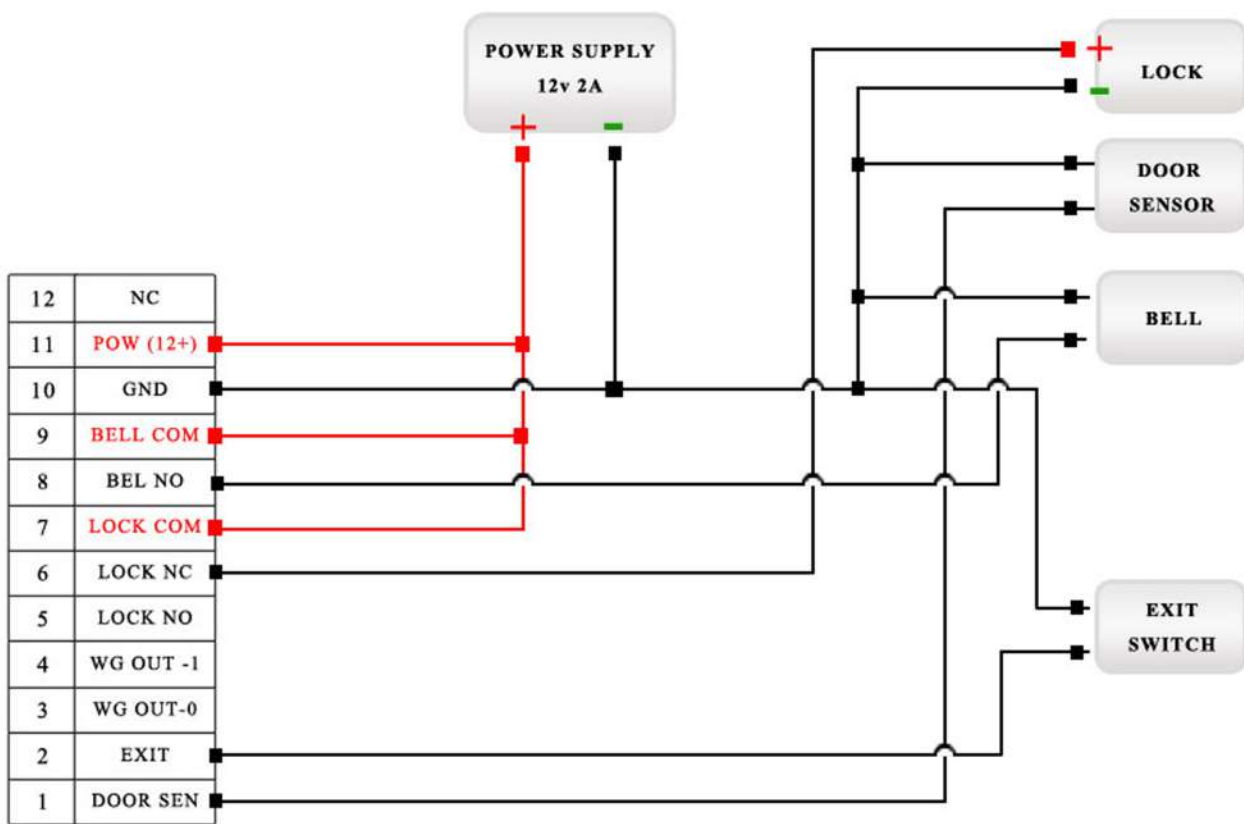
POWER SUPPLY
12v 2A
+ −

LOCK
+ −

DOOR SENSOR

BELL

EXIT SWITCH

| 12 | NC |
|---|---|
| 11 | POW (12+) |
| 10 | GND |
| 9 | BELL COM |
| 8 | BEL NO |
| 7 | LOCK COM |
| 6 | LOCK NC |
| 5 | LOCK NO |
| 4 | WG OUT -1 |
| 3 | WG OUT-0 |
| 2 | EXIT |
| 1 | DOOR SEN |